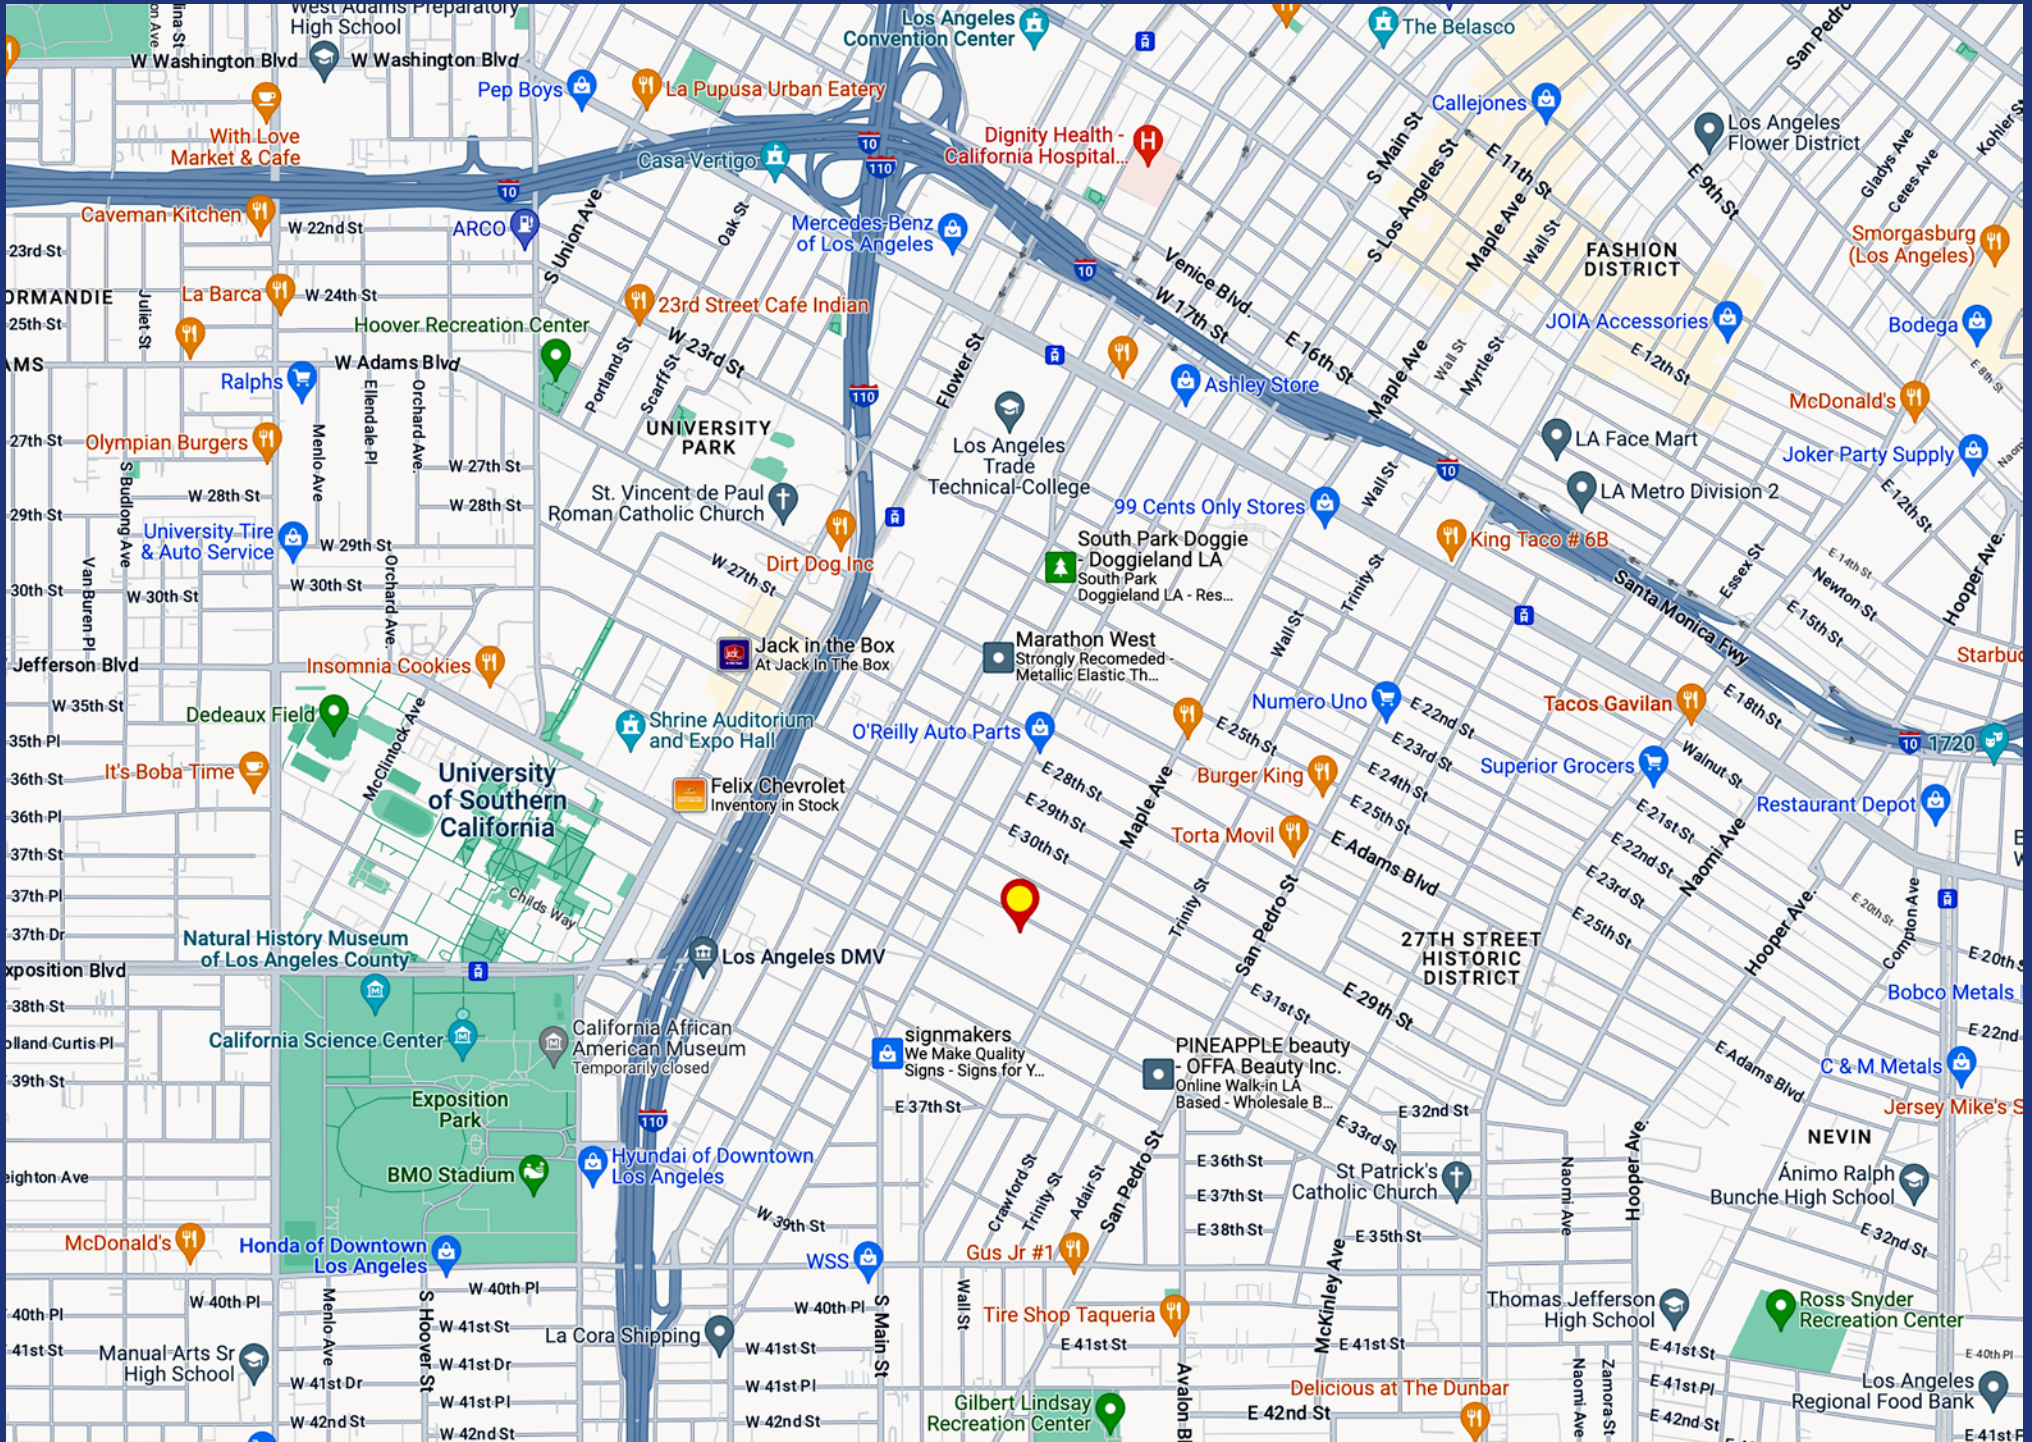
West Adams Preparatory High School
W Washington Blvd
W Washington Blvd
Los Angeles Convention Center
The Belasco
Pep Boys
La Pupusa Urban Eatery
Callejones
With Love Market & Cafe
Dignity Health - California Hospital...
Los Angeles Flower District
Casa Vertigo
Caveman Kitchen
W 22nd St
ARCO
Mercedes-Benz of Los Angeles
S Union Ave
Oak St
S Main St
S Los Angeles St
E 11th St
Maple Ave
Wall St
E 9th St
FASHION DISTRICT
Smorgasburg (Los Angeles)
23rd St
ORMANDIE
La Barca
W 24th St
23rd Street Cafe Indian
Venice Blvd
W 17th St
E 16th St
25th St
Hoover Recreation Center
JOIA Accessories
Bodega
AMS
Ralphs
W Adams Blvd
Portland St
Scarff St
W 23rd St
Flower St
Ashley Store
Maple Ave
E 12th St
McDonald's
UNIVERSITY PARK
LA Face Mart
Joker Party Supply
27th St
Olympian Burgers
Menlo Ave
Ellendale Pl
Orchard Ave
W 27th St
Los Angeles Trade Technical College
W 28th St
W 28th St
29th St
St. Vincent de Paul Roman Catholic Church
LA Metro Division 2
99 Cents Only Stores
University Tire & Auto Service
W 29th St
South Park Doggie - Doggieland LA
South Park Doggieland LA - Res...
King Taco #6B
30th St
W 30th St
W 30th St
Dirt Dog Inc
W 27th St
Trinity St
Santa Monica Fwy
Jefferson Blvd
Insomnia Cookies
Jack in the Box
At Jack In The Box
Marathon West
Strongly Recomeded - Metallic Elastic Th...
W 35th St
Dedeaux Field
Starbu
35th Pl
Shrine Auditorium and Expo Hall
O'Reilly Auto Parts
Numero Uno
E 22nd St
Tacos Gavilan
E 18th St
36th St
It's Boba Time
University of Southern California
E 25th St
E 23rd St
E 28th St
Burger King
E 24th St
Superior Grocers
1720
36th Pl
Felix Chevrolet
Inventory in Stock
E 29th St
E 25th St
Walnut St
Restaurant Depot
37th St
E 30th St
Torta Movil
E Adams Blvd
E 21st St
37th Pl
Childs Way
E 22nd St
37th Dr
Natural History Museum of Los Angeles County
Los Angeles DMV
Trinity St
San Pedro St
27TH STREET HISTORIC DISTRICT
E 23rd St
Naomi Ave
Hooper Ave
E 25th St
xposition Blvd
E 31st St
E 29th St
Compton Ave
E 20th St
38th St
Bobco Metals
California Science Center
California African American Museum
Temporarily closed
signmakers
We Make Quality Signs - Signs for Y...
PINEAPPLE beauty - OFFA Beauty Inc.
Online Walk-in LA Based - Wholesale B...
E Adams Blvd
E 22nd
olland Curtis Pl
C & M Metals
39th St
Exposition Park
E 37th St
E 32nd St
E 33rd St
Jersey Mike's S
NEVIN
BMO Stadium
Hyundai of Downtown Los Angeles
E 36th St
St Patrick's Catholic Church
Ánimo Ralph Bunche High School
eighton Ave
E 37th St
Crawford St
Trinity St
Adair St
San Pedro St
E 38th St
Naomi Ave
Hooper Ave
McDonald's
Honda of Downtown Los Angeles
W 39th St
E 35th St
E 32nd St
WSS
Gus Jr #1
W 40th Pl
McKinley Ave
40th Pl
W 40th Pl
W 40th Pl
Wall St
Tire Shop Taqueria
Thomas Jefferson High School
Ross Snyder Recreation Center
41st St
Manual Arts Sr High School
Menlo Ave
S Hoover St
W 41st St
La Cora Shipping
W 41st St
S Main St
E 41st St
E 41st St
E 41st St
E 40th Pl
W 41st Dr
W 41st Dr
W 41st Pl
W 41st Pl
Avalon Bl
Delicious at The Dunbar
Naomi Ave
Zamora St
E 41st Pl
Los Angeles Regional Food Bank
W 42nd St
W 42nd St
W 42nd St
Gilbert Lindsay Recreation Center
E 42nd St
E 42nd St
E 41st P